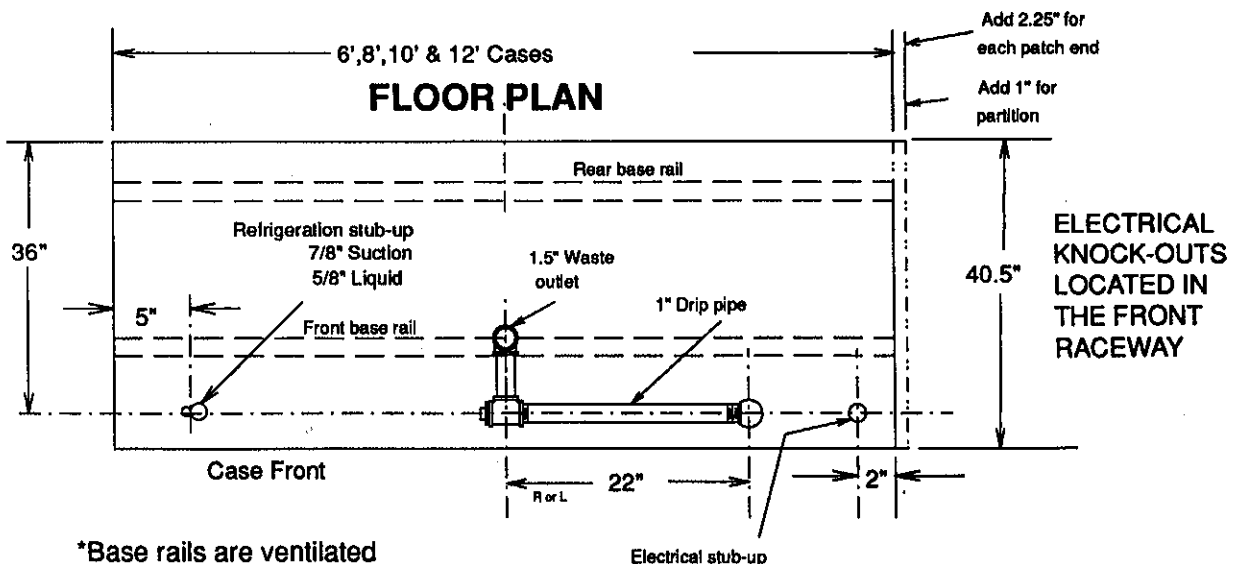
6',8',10' & 12' Cases

Add 2.25" for each patch end

Add 1" for partition

FLOOR PLAN

Rear base rail

36"

Refrigeration stub-up
7/8" Suction
5/8" Liquid

1.5" Waste outlet

1" Drip pipe

40.5"

ELECTRICAL KNOCK-OUTS LOCATED IN THE FRONT RACEWAY

5"

Front base rail

Case Front

22"

R or L

2"

*Base rails are ventilated

Electrical stub-up